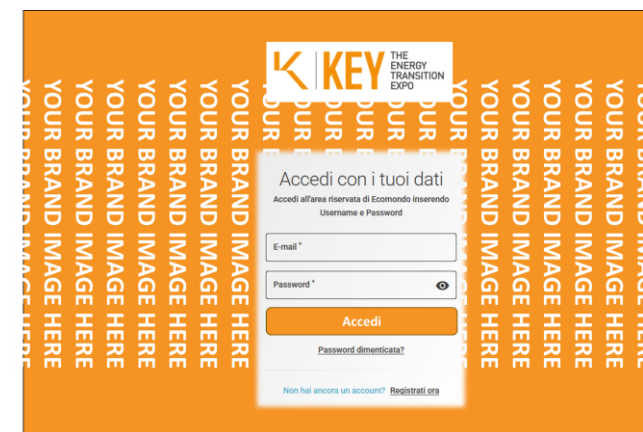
KEY THE ENERGY TRANSITION EXPO

YOUR BRAND IMAGE HERE
YOUR BRAND IMAGE HERE
YOUR BRAND IMAGE HERE
YOUR BRAND IMAGE HERE
YOUR BRAND IMAGE HERE
YOUR BRAND IMAGE HERE
YOUR BRAND IMAGE HERE
YOUR BRAND IMAGE HERE
YOUR BRAND IMAGE HERE
YOUR BRAND IMAGE HERE
YOUR BRAND IMAGE HERE
YOUR BRAND IMAGE HERE
YOUR BRAND IMAGE HERE
YOUR BRAND IMAGE HERE
YOUR BRAND IMAGE HERE
YOUR BRAND IMAGE HERE
YOUR BRAND IMAGE HERE
YOUR BRAND IMAGE HERE
YOUR BRAND IMAGE HERE
YOUR BRAND IMAGE HERE

Accedi con i tuoi dati

Accedi all'area riservata di Ecomondo inserendo Username e Password

E-mail *

Password *

Accedi

Password dimenticata?

Non hai ancora un account? Registrati ora